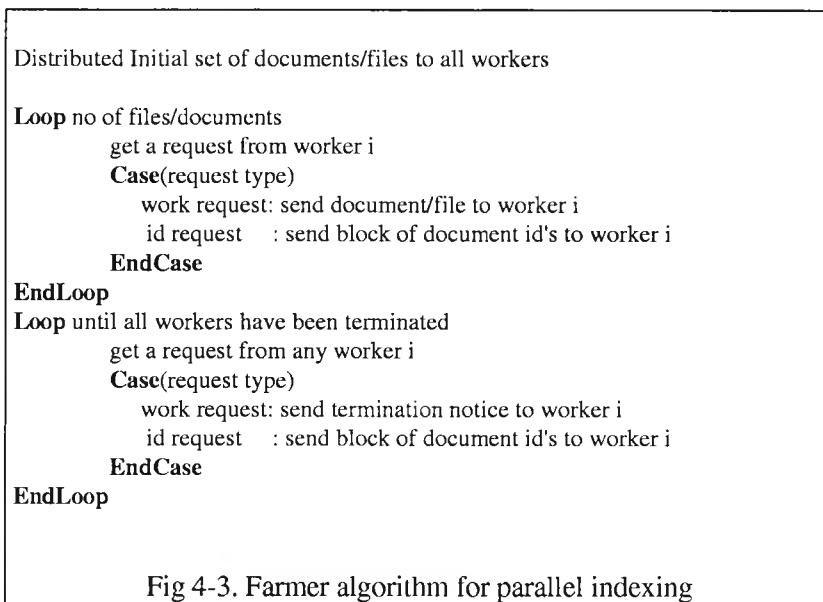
Distributed Initial set of documents/files to all workers

Loop no of files/documents
get a request from worker i
Case(request type)
work request: send document/file to worker i
id request : send block of document id's to worker i
EndCase
EndLoop
Loop until all workers have been terminated
get a request from any worker i
Case(request type)
work request: send termination notice to worker i
id request : send block of document id's to worker i
EndCase
EndLoop

Fig 4-3. Farmer algorithm for parallel indexing